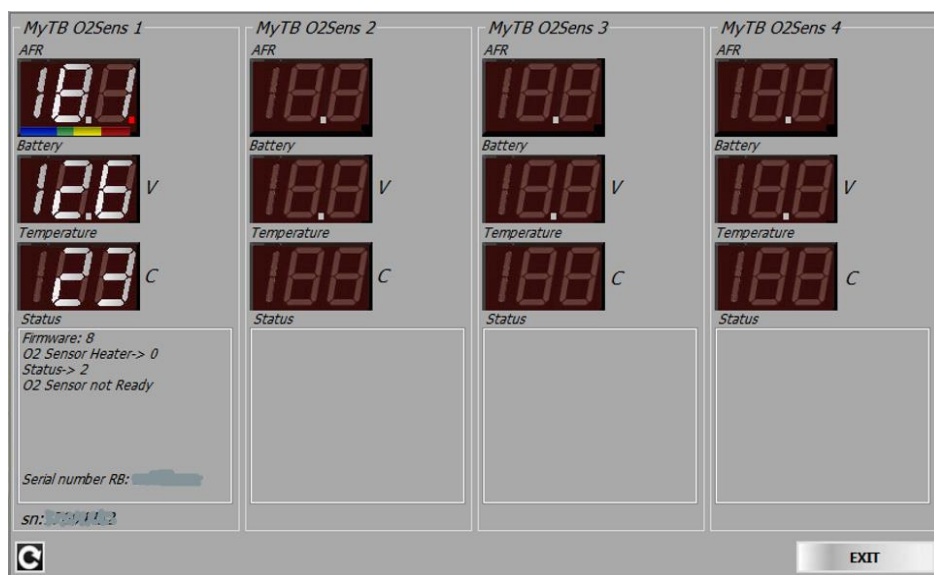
MyTB O2Sens 1
AFR
18.1
Battery
12.6 V
Temperature
123 C
Status
Firmware: 8
O2 Sensor Heater-> 0
Status-> 2
O2 Sensor not Ready

Serial number RB: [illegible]

sn: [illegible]

MyTB O2Sens 2
AFR
Battery
V
Temperature
C
Status

MyTB O2Sens 3
AFR
Battery
V
Temperature
C
Status

MyTB O2Sens 4
AFR
Battery
V
Temperature
C
Status

EXIT